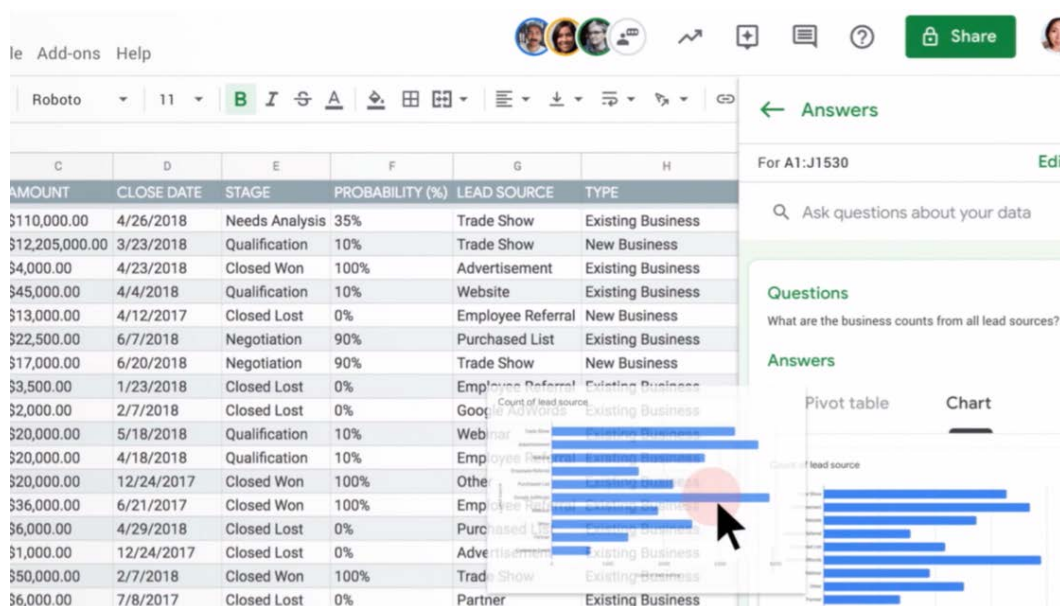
le Add-ons Help

Share

Roboto 11 B I S A

← Answers

For A1:J1530 Edi

Ask questions about your data

| C | D | E | F | G | H |
|---|---|---|---|---|---|
| AMOUNT | CLOSE DATE | STAGE | PROBABILITY (%) | LEAD SOURCE | TYPE |
| $110,000.00 | 4/26/2018 | Needs Analysis | 35% | Trade Show | Existing Business |
| $12,205,000.00 | 3/23/2018 | Qualification | 10% | Trade Show | New Business |
| $4,000.00 | 4/23/2018 | Closed Won | 100% | Advertisement | Existing Business |
| $45,000.00 | 4/4/2018 | Qualification | 10% | Website | Existing Business |
| $13,000.00 | 4/12/2017 | Closed Lost | 0% | Employee Referral | New Business |
| $22,500.00 | 6/7/2018 | Negotiation | 90% | Purchased List | Existing Business |
| $17,000.00 | 6/20/2018 | Negotiation | 90% | Trade Show | New Business |
| $3,500.00 | 1/23/2018 | Closed Lost | 0% | Employee Referral | Existing Business |
| $2,000.00 | 2/7/2018 | Closed Lost | 0% | Google AdWords | Existing Business |
| $20,000.00 | 5/18/2018 | Qualification | 10% | Webinar | Existing Business |
| $20,000.00 | 4/18/2018 | Qualification | 10% | Employee Referral | Existing Business |
| $20,000.00 | 12/24/2017 | Closed Won | 100% | Other | Existing Business |
| $36,000.00 | 6/21/2017 | Closed Won | 100% | Employee Referral | Existing Business |
| $6,000.00 | 4/29/2018 | Closed Lost | 0% | Purchased List | Existing Business |
| $1,000.00 | 12/24/2017 | Closed Lost | 0% | Advertisement | Existing Business |
| $50,000.00 | 2/7/2018 | Closed Won | 100% | Trade Show | Existing Business |
| $6,000.00 | 7/8/2017 | Closed Lost | 0% | Partner | Existing Business |

Count of lead source

Questions

What are the business counts from all lead sources?

Answers

Pivot table Chart

Count of lead source